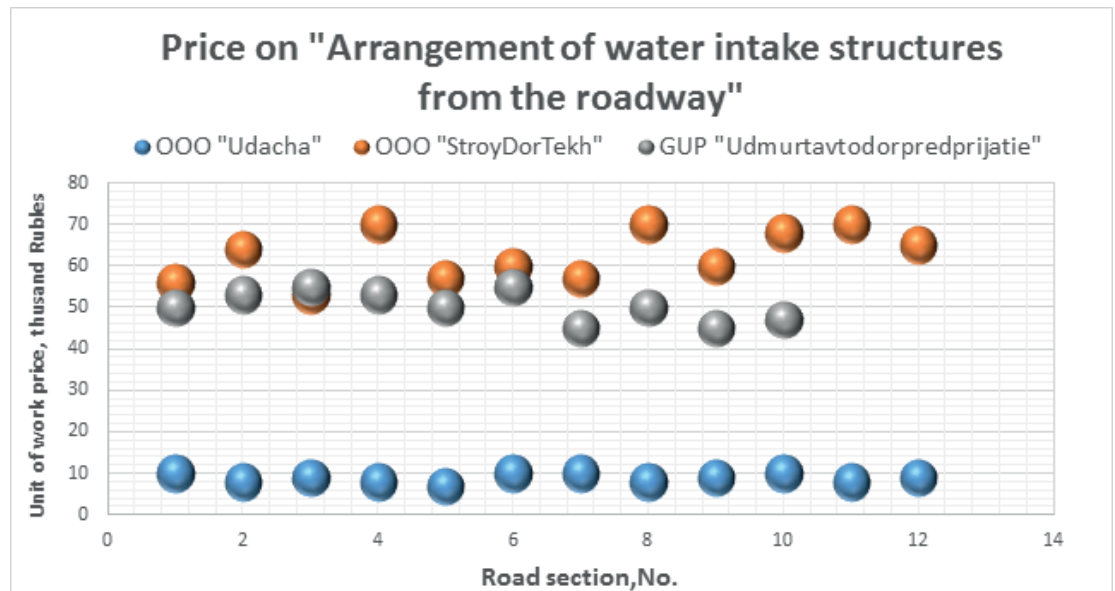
Price on "Arrangement of water intake structures from the roadway"

OOO "Udacha" OOO "StroyDorTekh" GUP "Udmurtavtodorpredprijatie"

Unit of work price, thousand Rubles

80
70
60
50
40
30
20
10
0

0 2 4 6 8 10 12 14

Road section,No.